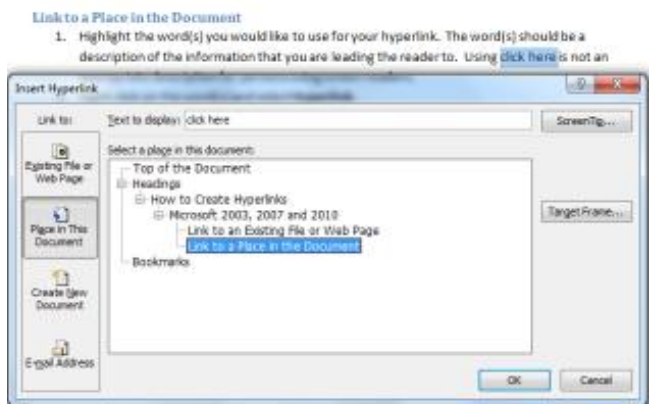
Link to a Place in the Document

1. Highlight the word(s) you would like to use for your hyperlink. The word(s) should be a description of the information that you are leading the reader to. Using click here is not an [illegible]

Insert Hyperlink

Link to:

Existing File or Web Page

Place in This Document

Create New Document

E-mail Address

Text to display: click here

ScreenTip...

Select a place in this document:

Top of the Document
Headings
How to Create Hyperlinks
Microsoft 2003, 2007 and 2010
Link to an Existing File or Web Page
Link to a Place in the Document
Bookmarks

Target Frame...

OK

Cancel